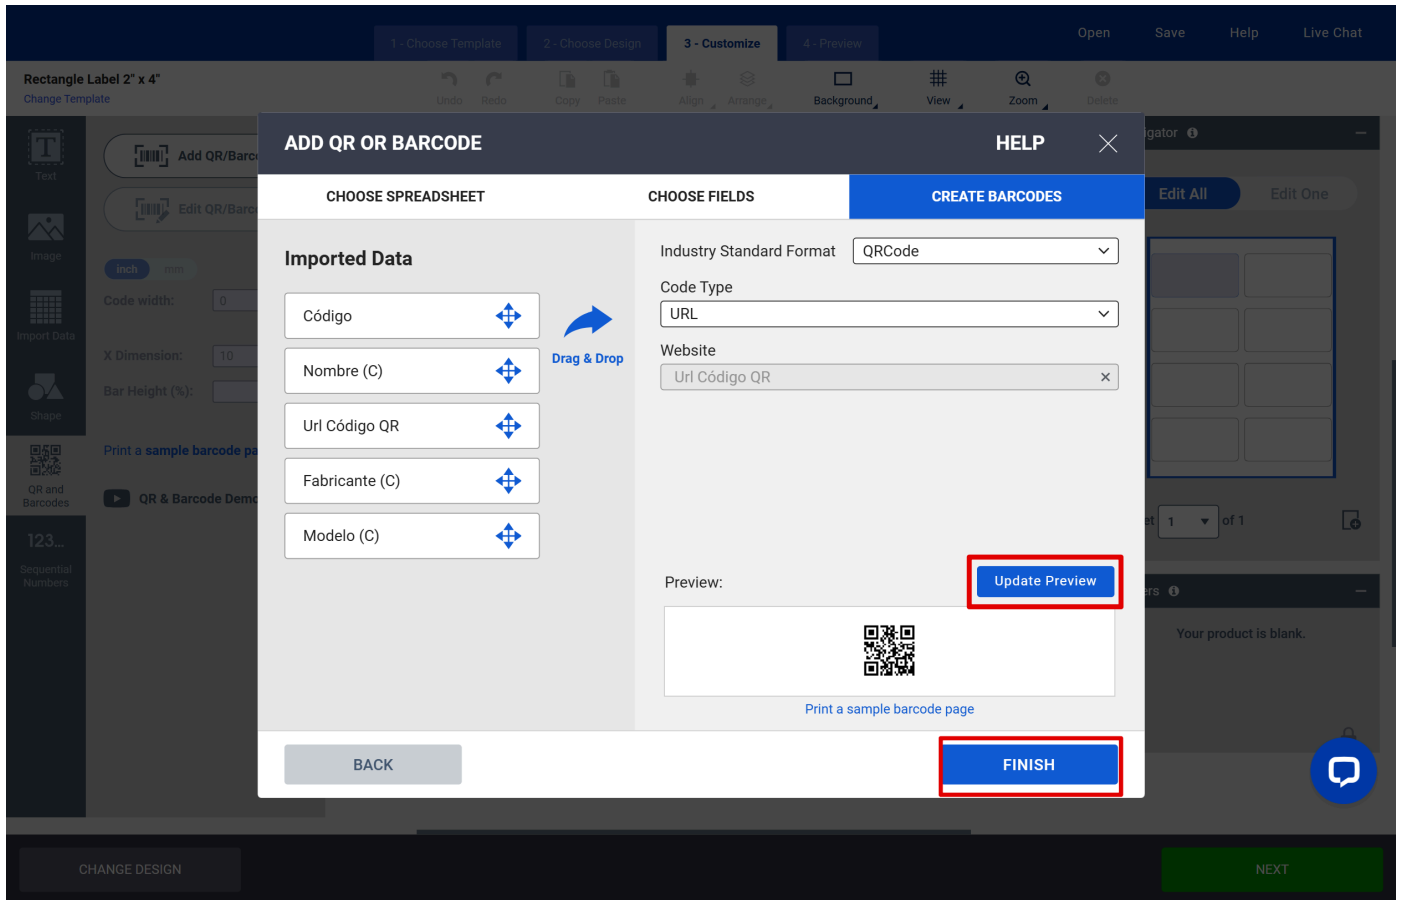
1 - Choose Template | 2 - Choose Design | 3 - Customize | 4 - Preview

Open Save Help Live Chat

Rectangle Label 2" x 4"
Change Template

Undo Redo Copy Paste Align Arrange Background View Zoom Delete

Text
Image
Import Data
Shape
QR and Barcodes
123...
Sequential Numbers

Add QR/Barc
Edit QR/Barc
inch mm
Code width: 0
X Dimension: 10
Bar Height (%):
Print a sample barcode pa
QR & Barcode Demo

igator
Edit All Edit One
et 1 of 1
rs
Your product is blank.

ADD QR OR BARCODE
HELP

CHOOSE SPREADSHEET
CHOOSE FIELDS
CREATE BARCODES

Imported Data
Código
Nombre (C)
Url Código QR
Fabricante (C)
Modelo (C)

Drag & Drop

Industry Standard Format QRCode
Code Type
URL
Website
Url Código QR

Preview:
Update Preview
Print a sample barcode page

BACK
FINISH

CHANGE DESIGN
NEXT